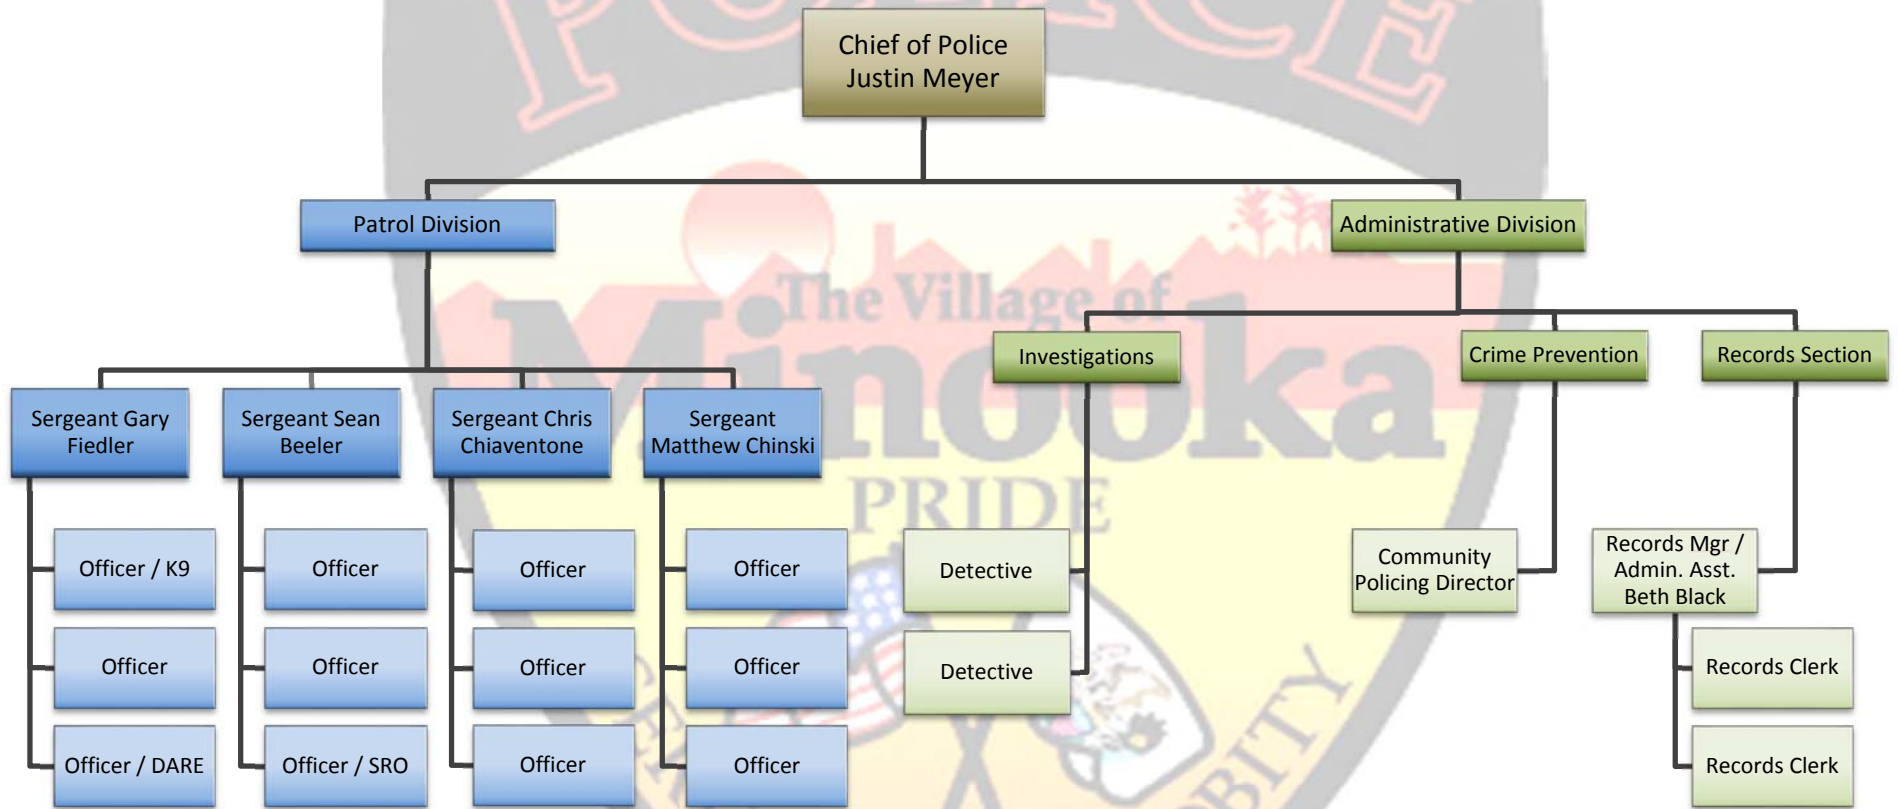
Chief of Police
Justin Meyer

Patrol Division

Administrative Division

Sergeant Gary Fiedler

Sergeant Sean Beeler

Sergeant Chris Chiaventone

Sergeant Matthew Chinski

Investigations

Crime Prevention

Records Section

Officer / K9

Officer

Officer / DARE

Officer

Officer

Officer / SRO

Officer

Officer

Officer

Officer

Officer

Officer

Detective

Detective

Community Policing Director

Records Mgr / Admin. Asst. Beth Black

Records Clerk

Records Clerk

POLICE
The Village of
Minooka
PRIDE
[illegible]BITY